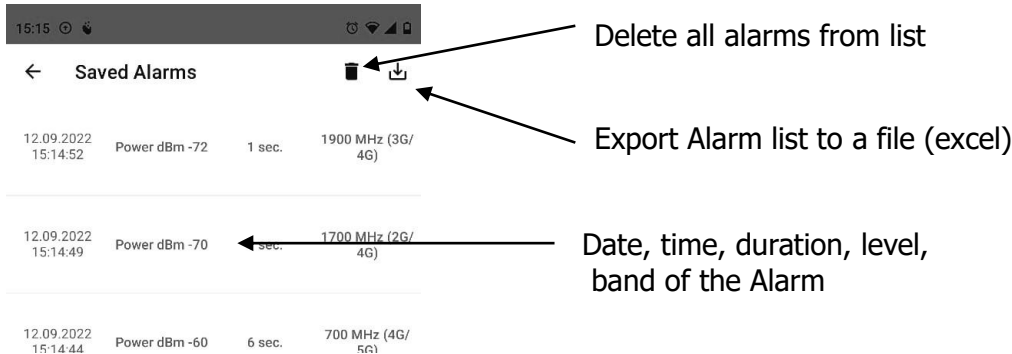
15:15

Saved Alarms

Delete all alarms from list

Export Alarm list to a file (excel)

| | | | |
|---|---|---|---|
| 12.09.2022 15:14:52 | Power dBm -72 | 1 sec. | 1900 MHz (3G/ 4G) |
| 12.09.2022 15:14:49 | Power dBm -70 | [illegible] sec. | 1700 MHz (2G/ 4G) |
| 12.09.2022 15:14:44 | Power dBm -60 | 6 sec. | 700 MHz (4G/ 5G) |

Date, time, duration, level, band of the Alarm